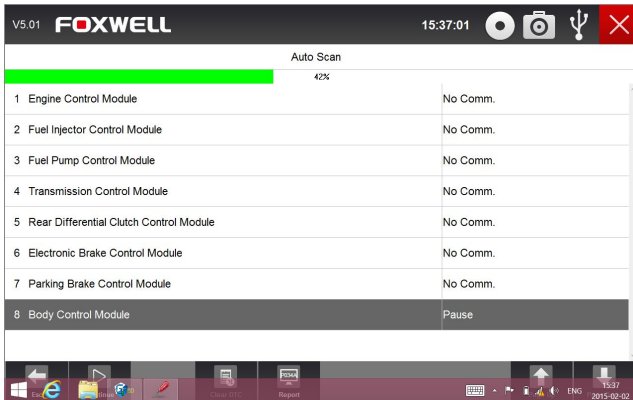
V5.01 FOXWELL 15:37:01

Auto Scan

42%

| | |
|---|---|
| 1 Engine Control Module | No Comm. |
| 2 Fuel Injector Control Module | No Comm. |
| 3 Fuel Pump Control Module | No Comm. |
| 4 Transmission Control Module | No Comm. |
| 5 Rear Differential Clutch Control Module | No Comm. |
| 6 Electronic Brake Control Module | No Comm. |
| 7 Parking Brake Control Module | No Comm. |
| 8 Body Control Module | Pause |

Exit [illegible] Clear DTC Report

ENG 15:37 2015-02-02